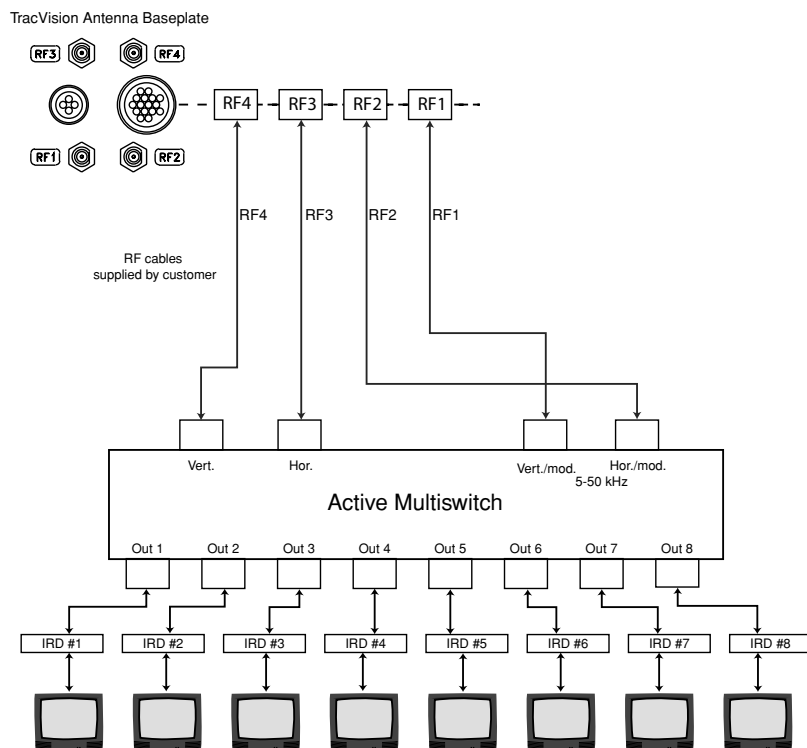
TracVision Antenna Baseplate

RF3 RF4

RF1 RF2

RF4 RF3 RF2 RF1

RF4 RF3 RF2 RF1

RF cables supplied by customer

Vert. Hor. Vert./mod. Hor./mod. 5-50 kHz

Active Multiswitch

Out 1 Out 2 Out 3 Out 4 Out 5 Out 6 Out 7 Out 8

IRD #1 IRD #2 IRD #3 IRD #4 IRD #5 IRD #6 IRD #7 IRD #8